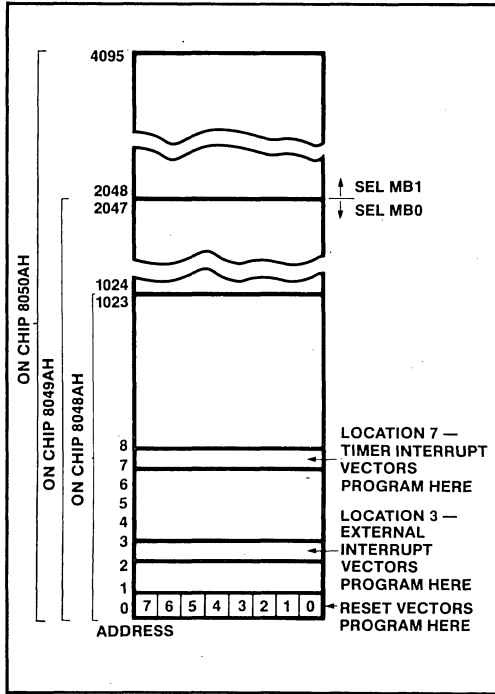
ON CHIP 8050AH
ON CHIP 8049AH
ON CHIP 8048AH

4095

2048
2047

SEL MB1
SEL MB0

1024
1023

8
7
6
5
4
3
2
1
0

LOCATION 7 — TIMER INTERRUPT VECTORS PROGRAM HERE

LOCATION 3 — EXTERNAL INTERRUPT VECTORS PROGRAM HERE

| 7 | 6 | 5 | 4 | 3 | 2 | 1 | 0 |
|---|---|---|---|---|---|---|---|

RESET VECTORS PROGRAM HERE

ADDRESS